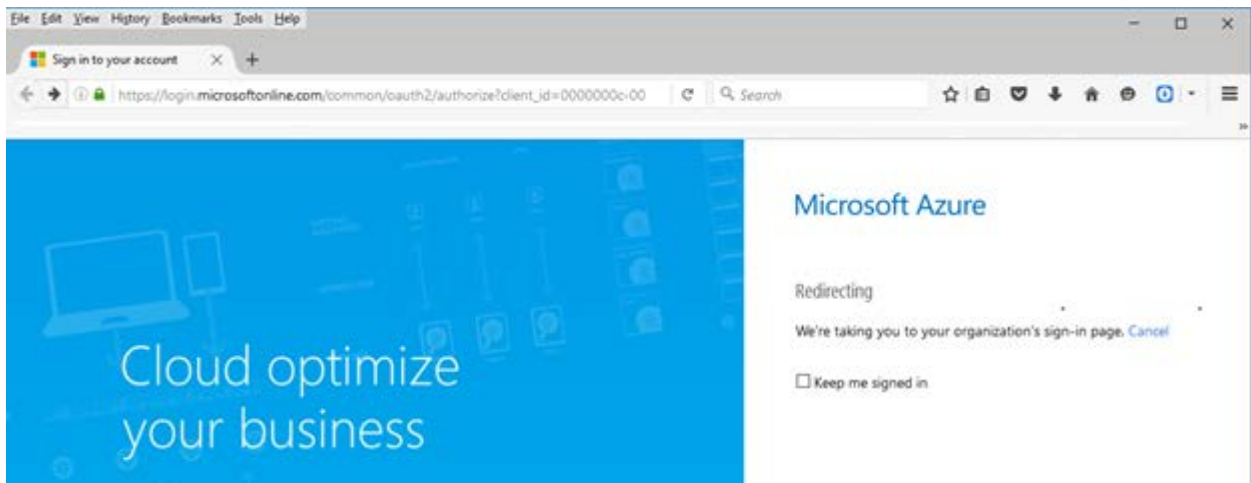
File Edit View History Bookmarks Tools Help

Sign in to your account

https://login.microsoftonline.com/common/oauth2/authorize?client_id=0000000c-00

Search

Cloud optimize your business

Microsoft Azure

Redirecting

We're taking you to your organization's sign-in page. Cancel

Keep me signed in